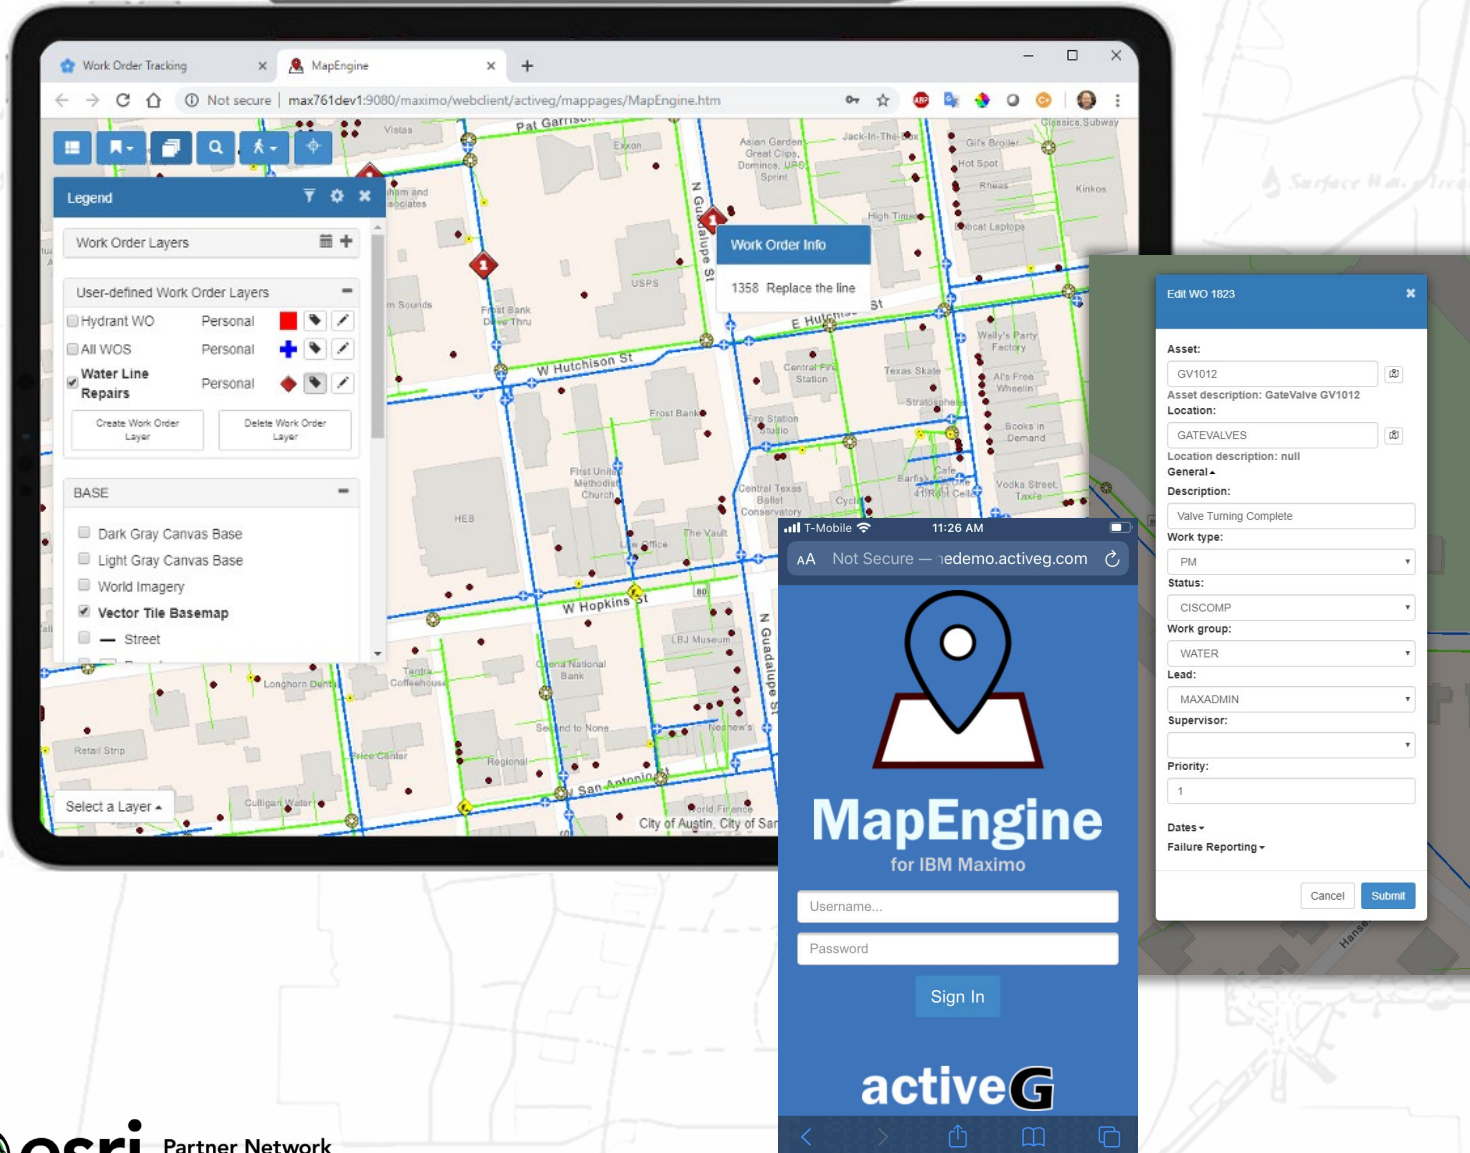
Work Order Tracking × MapEngine × +

Not secure | max761dev1:9080/maximo/webclient/activeg/mappages/MapEngine.htm

Legend

Work Order Layers

User-defined Work Order Layers

Hydrant WO Personal

All WOS Personal

Water Line Repairs Personal

Create Work Order Layer

Delete Work Order Layer

BASE

Dark Gray Canvas Base

Light Gray Canvas Base

World Imagery

Vector Tile Basemap

Street

Select a Layer

Work Order Info

1358 Replace the line

Pat Garrison St

W Hutchison St

E Hutchison St

W Hopkins St

N Guadalupe St

San Antonio St

Vista

Exxon

Asian Garden Great Clips Dominos UPS Sprint

Jack-In-The-Box

Gil's Broiler

Hot Spot

Rheas

Kinkos

Classics Subway

High Time

Bobcat Laptops

USPS

Frost Bank Drive Thru

Sounds

Central Fire Station

Texas Skate

Wally's Party Factory

Al's Free Wheelin

Books in Demand

Frost Bank

Fire Station Studio

First United Methodist Church

Central Texas Ballet Conservatory

Cafe

Barfly's

Vodka Street Taxes

HEB

The Vault

Law Office

LBJ Museum

National Bank

Second to None

Nephew's

Regional

Tandra Coffeehouse

Longhorn Dental

Retail Strip

Price Center

Culligan Water

World Finance

City of Austin, City of San

Edit WO 1823

Asset:

GV1012

Asset description: GateValve GV1012

Location:

GATEVALVES

Location description: null

General

Description:

Valve Turning Complete

Work type:

PM

Status:

CISCOMP

Work group:

WATER

Lead:

MAXADMIN

Supervisor:

Priority:

1

Dates

Failure Reporting

Cancel Submit

T-Mobile 11:26 AM

AA Not Secure — edemo.activeg.com

MapEngine

for IBM Maximo

Username...

Password

Sign In

activeG

esri Partner Network